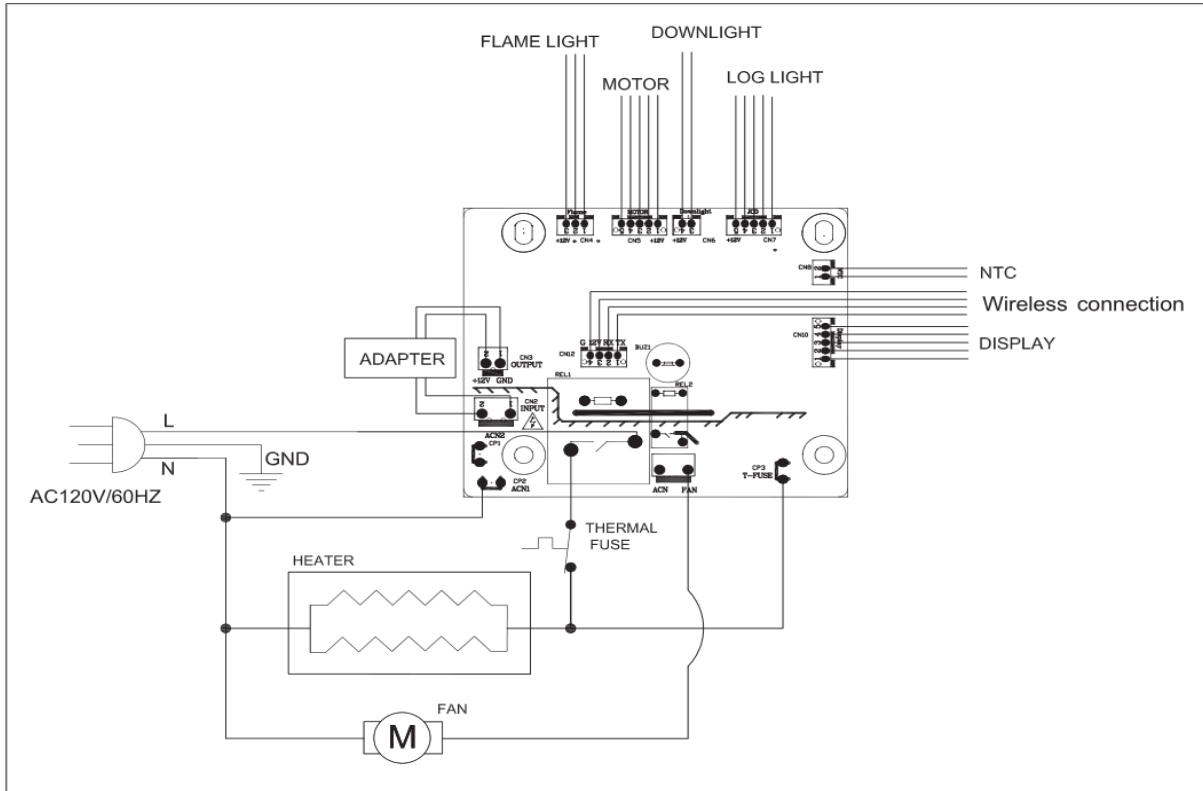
FLAME LIGHT
DOWNLIGHT
MOTOR
LOG LIGHT

Flame
+12V CN4
MOTOR
CN5 +12V
Downlight
+12V CN6
LED
+12V CN7

CN8
NTC
Wireless connection
CN10
DISPLAY

ADAPTER
CN3 OUTPUT
+12V GND
CN12
G 12V RX TX
BUZ1
REL1
REL2
CN2 INPUT
ACN2
CP1
CP2 ACN1
ACN FAN
CP3 T-FUSE

L
N
GND
AC120V/60HZ

THERMAL FUSE
HEATER
M
FAN